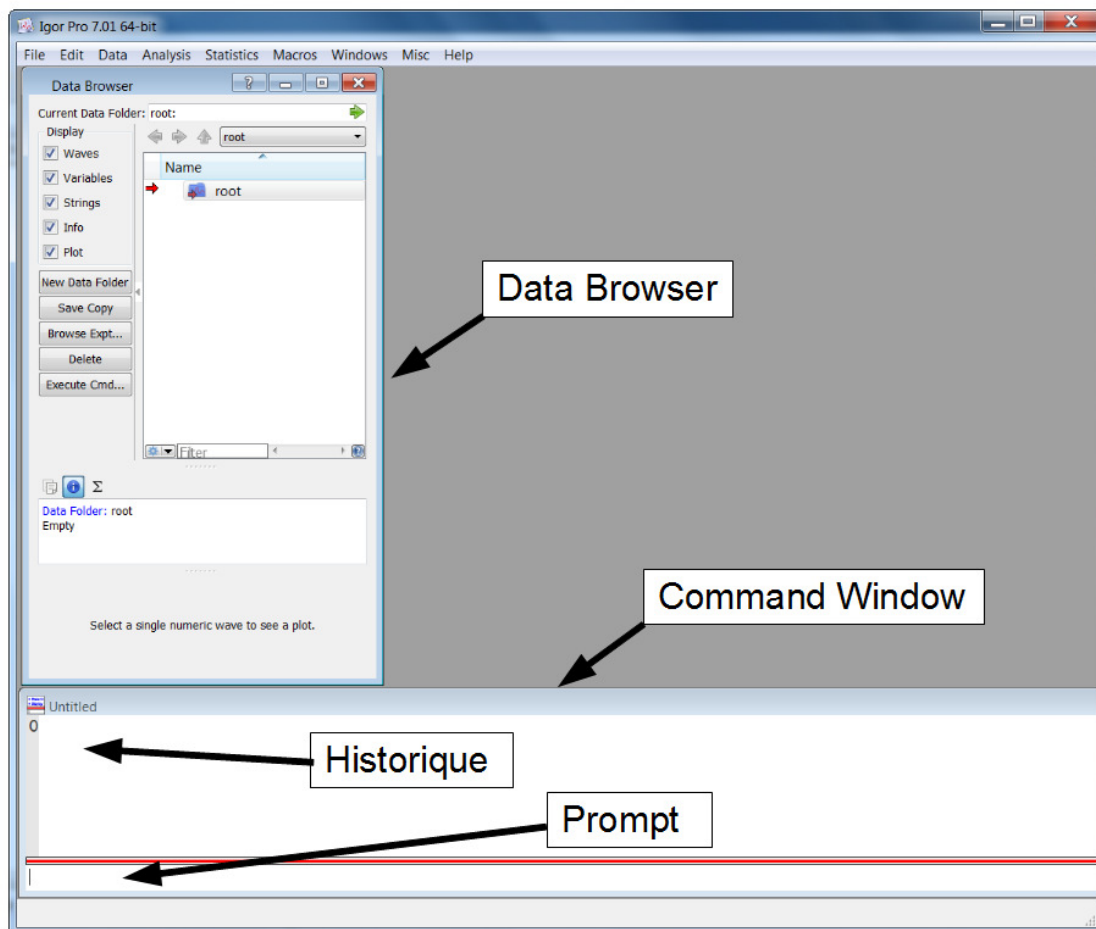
Igor Pro 7.01 64-bit

File Edit Data Analysis Statistics Macros Windows Misc Help

Data Browser

?

Current Data Folder: root:

Display

Waves

Variables

Strings

Info

Plot

root

Name

root

New Data Folder

Save Copy

Browse Expt...

Delete

Execute Cmd...

Filter

Σ

Data Folder: root
Empty

Select a single numeric wave to see a plot.

Data Browser

Command Window

Untitled

0

Historique

Prompt